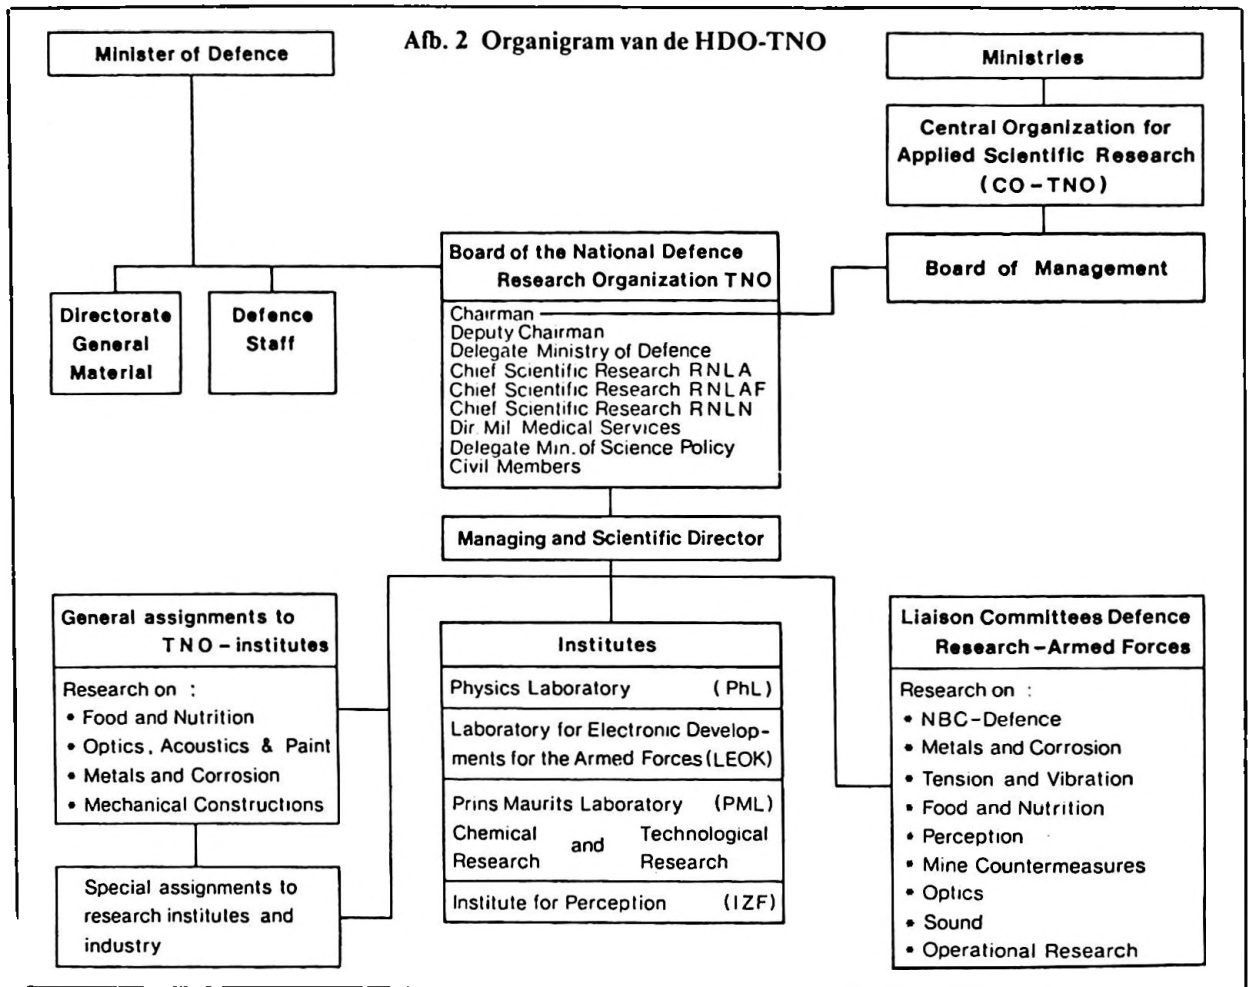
Afb. 2 Organigram van de HDO-TNO

Minister of Defence

Ministries

Central Organization for Applied Scientific Research (CO-TNO)

Board of the National Defence Research Organization TNO

Board of Management

Directorate General Material

Defence Staff

Chairman
Deputy Chairman
Delegate Ministry of Defence
Chief Scientific Research RNLA
Chief Scientific Research RNLAF
Chief Scientific Research RNLN
Dir Mil Medical Services
Delegate Min. of Science Policy
Civil Members

Managing and Scientific Director

General assignments to TNO-institutes

Research on :
• Food and Nutrition
• Optics, Acoustics & Paint
• Metals and Corrosion
• Mechanical Constructions

Special assignments to research institutes and industry

Institutes

Physics Laboratory (PhL)

Laboratory for Electronic Developments for the Armed Forces (LEOK)

Prins Maurits Laboratory (PML)
Chemical Research and Technological Research

Institute for Perception (IZF)

Liaison Committees Defence Research-Armed Forces

Research on :
• NBC-Defence
• Metals and Corrosion
• Tension and Vibration
• Food and Nutrition
• Perception
• Mine Countermeasures
• Optics
• Sound
• Operational Research